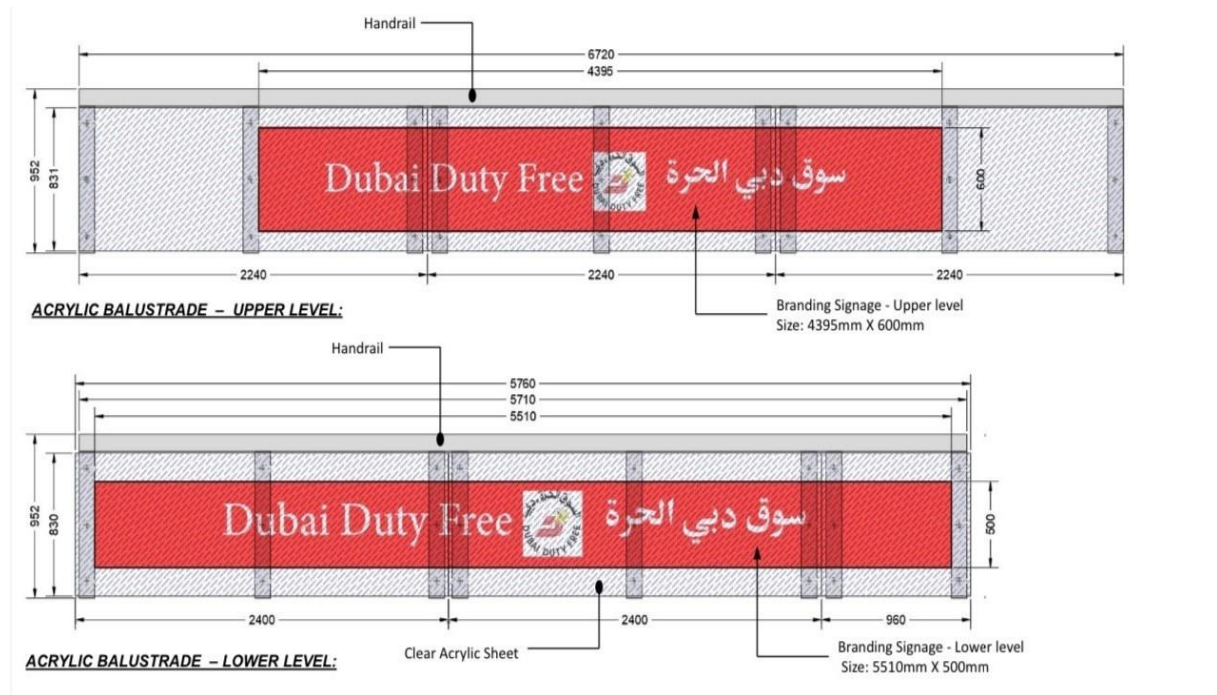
Handrail

6720

4395

952

831

Dubai Duty Free سوق دبي الحرة

DUBAI DUTY FREE

600

2240

2240

2240

ACRYLIC BALUSTRADE – UPPER LEVEL:

Branding Signage - Upper level
Size: 4395mm X 600mm

Handrail

5760

5710

5510

952

830

Dubai Duty Free سوق دبي الحرة

DUBAI DUTY FREE

500

2400

2400

960

ACRYLIC BALUSTRADE – LOWER LEVEL:

Clear Acrylic Sheet

Branding Signage - Lower level
Size: 5510mm X 500mm